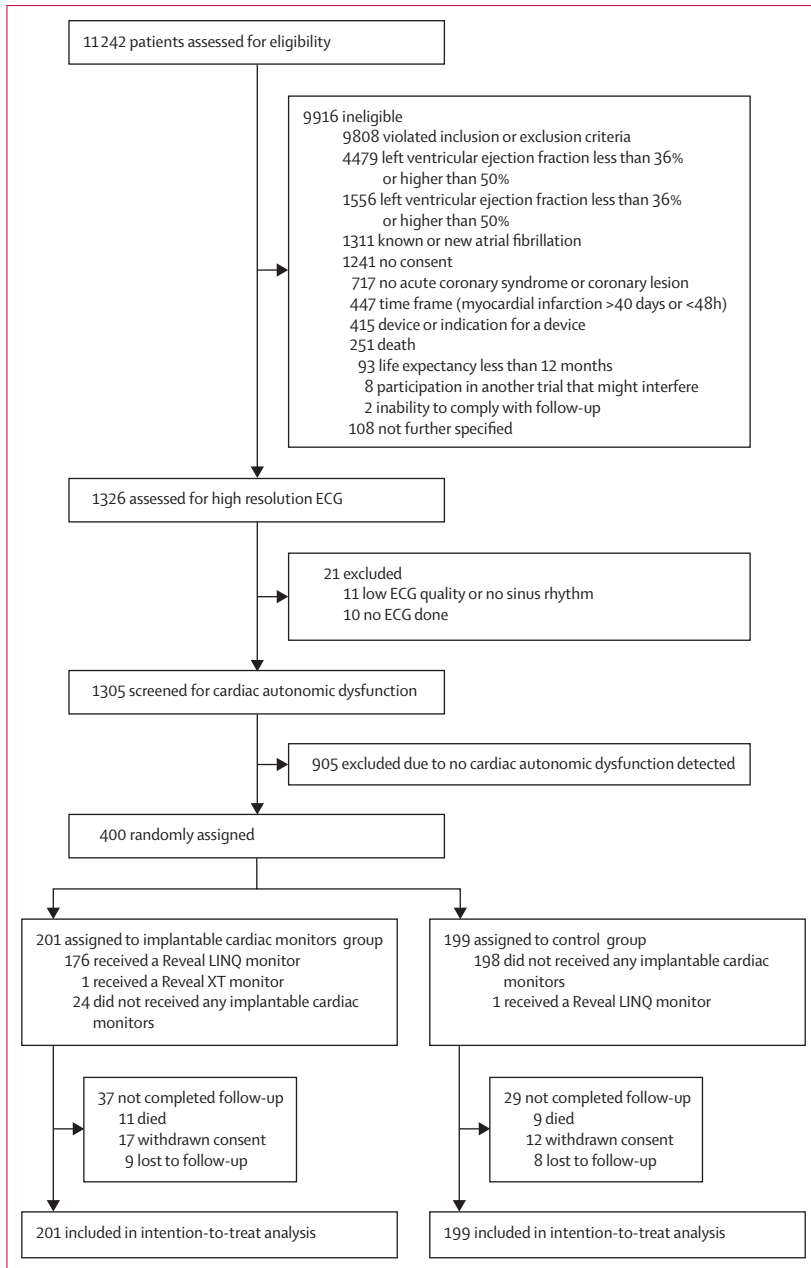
11 242 patients assessed for eligibility

9916 ineligible
9808 violated inclusion or exclusion criteria
4479 left ventricular ejection fraction less than 36% or higher than 50%
1556 left ventricular ejection fraction less than 36% or higher than 50%
1311 known or new atrial fibrillation
1241 no consent
717 no acute coronary syndrome or coronary lesion
447 time frame (myocardial infarction >40 days or <48h)
415 device or indication for a device
251 death
93 life expectancy less than 12 months
8 participation in another trial that might interfere
2 inability to comply with follow-up
108 not further specified

1326 assessed for high resolution ECG

21 excluded
11 low ECG quality or no sinus rhythm
10 no ECG done

1305 screened for cardiac autonomic dysfunction

905 excluded due to no cardiac autonomic dysfunction detected

400 randomly assigned

201 assigned to implantable cardiac monitors group
176 received a Reveal LINQ monitor
1 received a Reveal XT monitor
24 did not received any implantable cardiac monitors

199 assigned to control group
198 did not received any implantable cardiac monitors
1 received a Reveal LINQ monitor

37 not completed follow-up
11 died
17 withdrawn consent
9 lost to follow-up

29 not completed follow-up
9 died
12 withdrawn consent
8 lost to follow-up

201 included in intention-to-treat analysis

199 included in intention-to-treat analysis